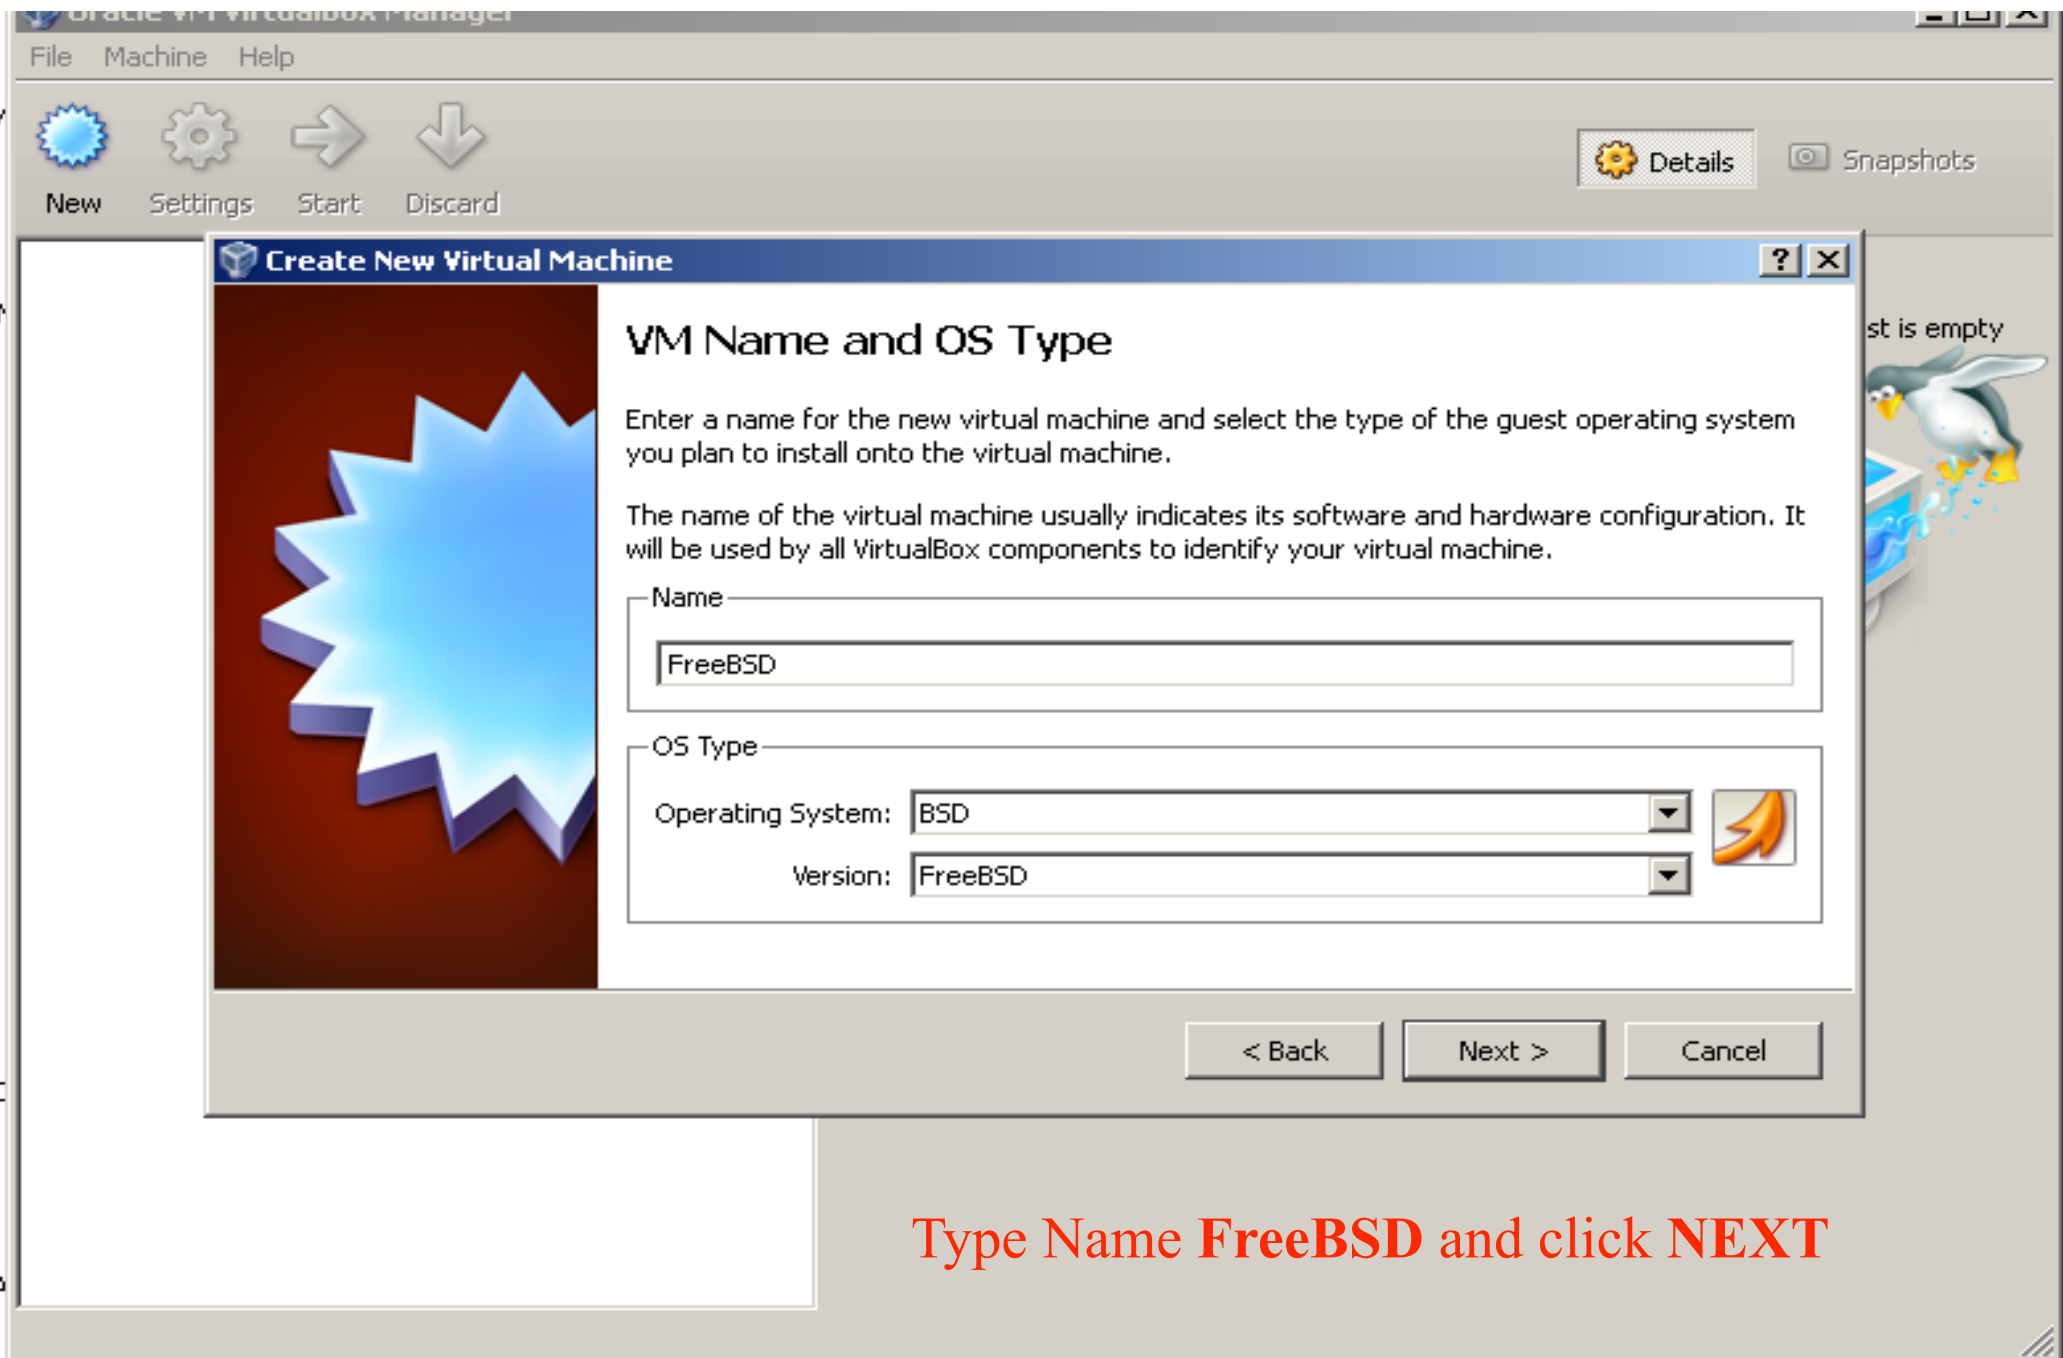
Oracle VM VirtualBox Manager

File Machine Help

New Settings Start Discard

Details Snapshots

Create New Virtual Machine

VM Name and OS Type

Enter a name for the new virtual machine and select the type of the guest operating system you plan to install onto the virtual machine.

The name of the virtual machine usually indicates its software and hardware configuration. It will be used by all VirtualBox components to identify your virtual machine.

Name

FreeBSD

OS Type

Operating System: BSD

Version: FreeBSD

< Back Next > Cancel

st is empty

Type Name **FreeBSD** and click **NEXT**